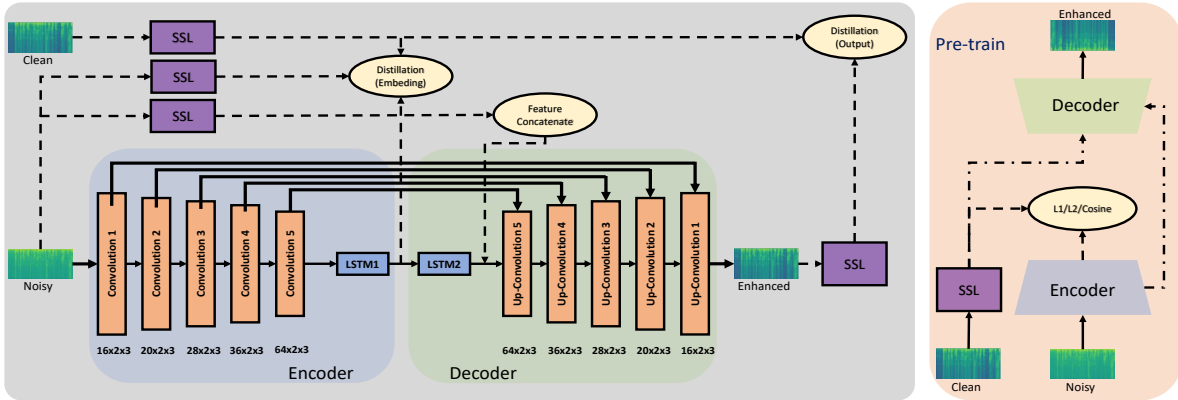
Clean

SSL

SSL

SSL

Distillation (Embeding)

Feature Concatenate

Distillation (Output)

Noisy

Convolution 1

Convolution 2

Convolution 3

Convolution 4

Convolution 5

LSTM1

LSTM2

Up-Convolution 5

Up-Convolution 4

Up-Convolution 3

Up-Convolution 2

Up-Convolution 1

Enhanced

SSL

16x2x3 20x2x3 28x2x3 36x2x3 64x2x3

64x2x3 36x2x3 28x2x3 20x2x3 16x2x3

Encoder

Decoder

Pre-train

Enhanced

Decoder

L1/L2/Cosine

SSL

Encoder

Clean

Noisy